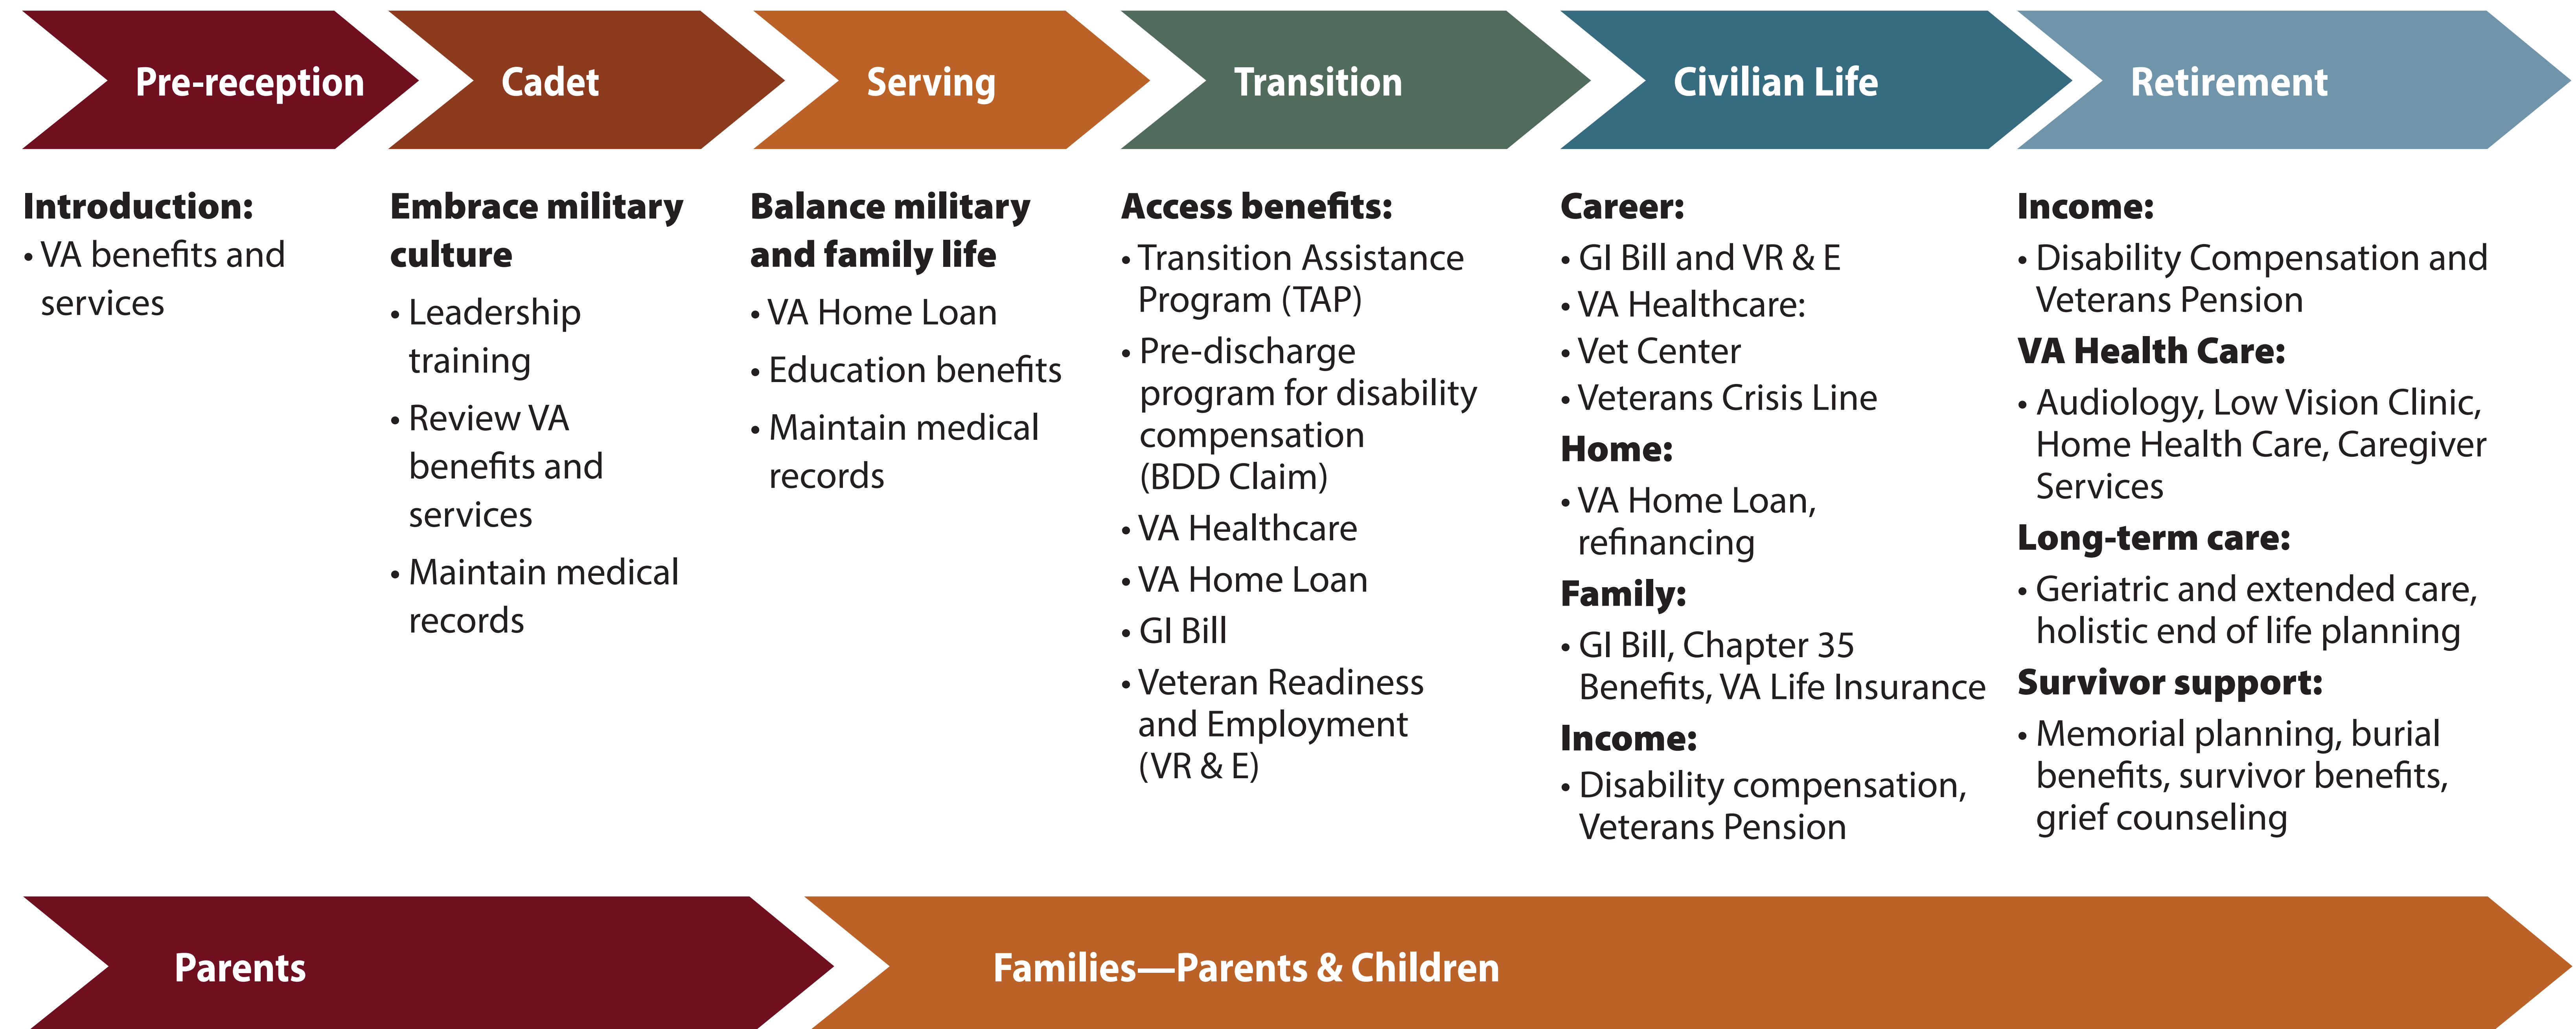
Pre-reception

Cadet

Serving

Transition

Civilian Life

Retirement

**Introduction:**
• VA benefits and services

**Embrace military culture**
• Leadership training
• Review VA benefits and services
• Maintain medical records

**Balance military and family life**
• VA Home Loan
• Education benefits
• Maintain medical records

**Access benefits:**
• Transition Assistance Program (TAP)
• Pre-discharge program for disability compensation (BDD Claim)
• VA Healthcare
• VA Home Loan
• GI Bill
• Veteran Readiness and Employment (VR & E)

**Career:**
• GI Bill and VR & E
• VA Healthcare:
• Vet Center
• Veterans Crisis Line
**Home:**
• VA Home Loan, refinancing
**Family:**
• GI Bill, Chapter 35 Benefits, VA Life Insurance
**Income:**
• Disability compensation, Veterans Pension

**Income:**
• Disability Compensation and Veterans Pension
**VA Health Care:**
• Audiology, Low Vision Clinic, Home Health Care, Caregiver Services
**Long-term care:**
• Geriatric and extended care, holistic end of life planning
**Survivor support:**
• Memorial planning, burial benefits, survivor benefits, grief counseling

Parents

Families—Parents & Children